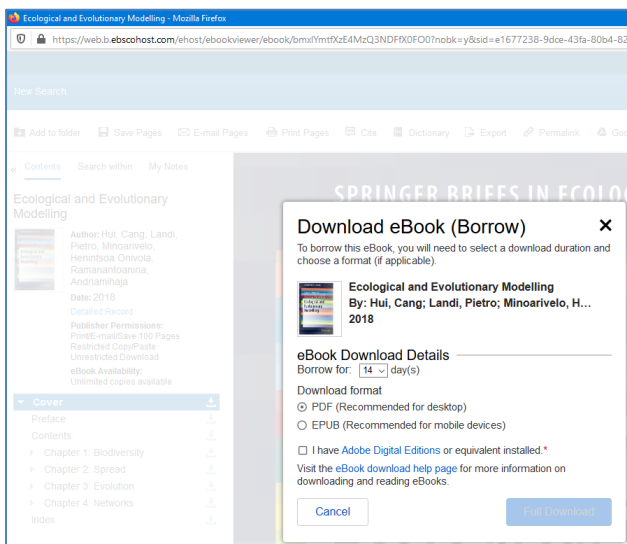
Ecological and Evolutionary Modelling - Mozilla Firefox

https://web.b.ebscohost.com/ehost/ebookviewer/ebook/bmxlYmtfXzE4MzQ3NDFfX0FO0?nobk=y&sid=e1677238-9dce-43fa-80b4-82

New Search

Add to folder   Save Pages   E-mail Pages   Print Pages   Cite   Dictionary   Export   Permalink   Goo

Contents   Search within   My Notes

Ecological and Evolutionary Modelling

Author: Hui, Cang; Landi, Pietro; Minoarivelo, Henintsoa Onivola; Ramanantoanina, Andriamihaja

Date: 2018

Detailed Record

Publisher Permissions: Print/E-mail/Save 100 Pages Restricted Copy/Paste Unrestricted Download

eBook Availability: Unlimited copies available

Cover

Preface

Contents

Chapter 1: Biodiversity

Chapter 2: Spread

Chapter 3: Evolution

Chapter 4: Networks

Index

SPRINGER BRIEFS IN ECOLO

Download eBook (Borrow)

×

To borrow this eBook, you will need to select a download duration and choose a format (if applicable).

Ecological and Evolutionary Modelling

By: Hui, Cang; Landi, Pietro; Minoarivelo, H...

2018

eBook Download Details

Borrow for: 14 day(s)

Download format

PDF (Recommended for desktop)

EPUB (Recommended for mobile devices)

I have Adobe Digital Editions or equivalent installed.*

Visit the eBook download help page for more information on downloading and reading eBooks.

Cancel

Full Download